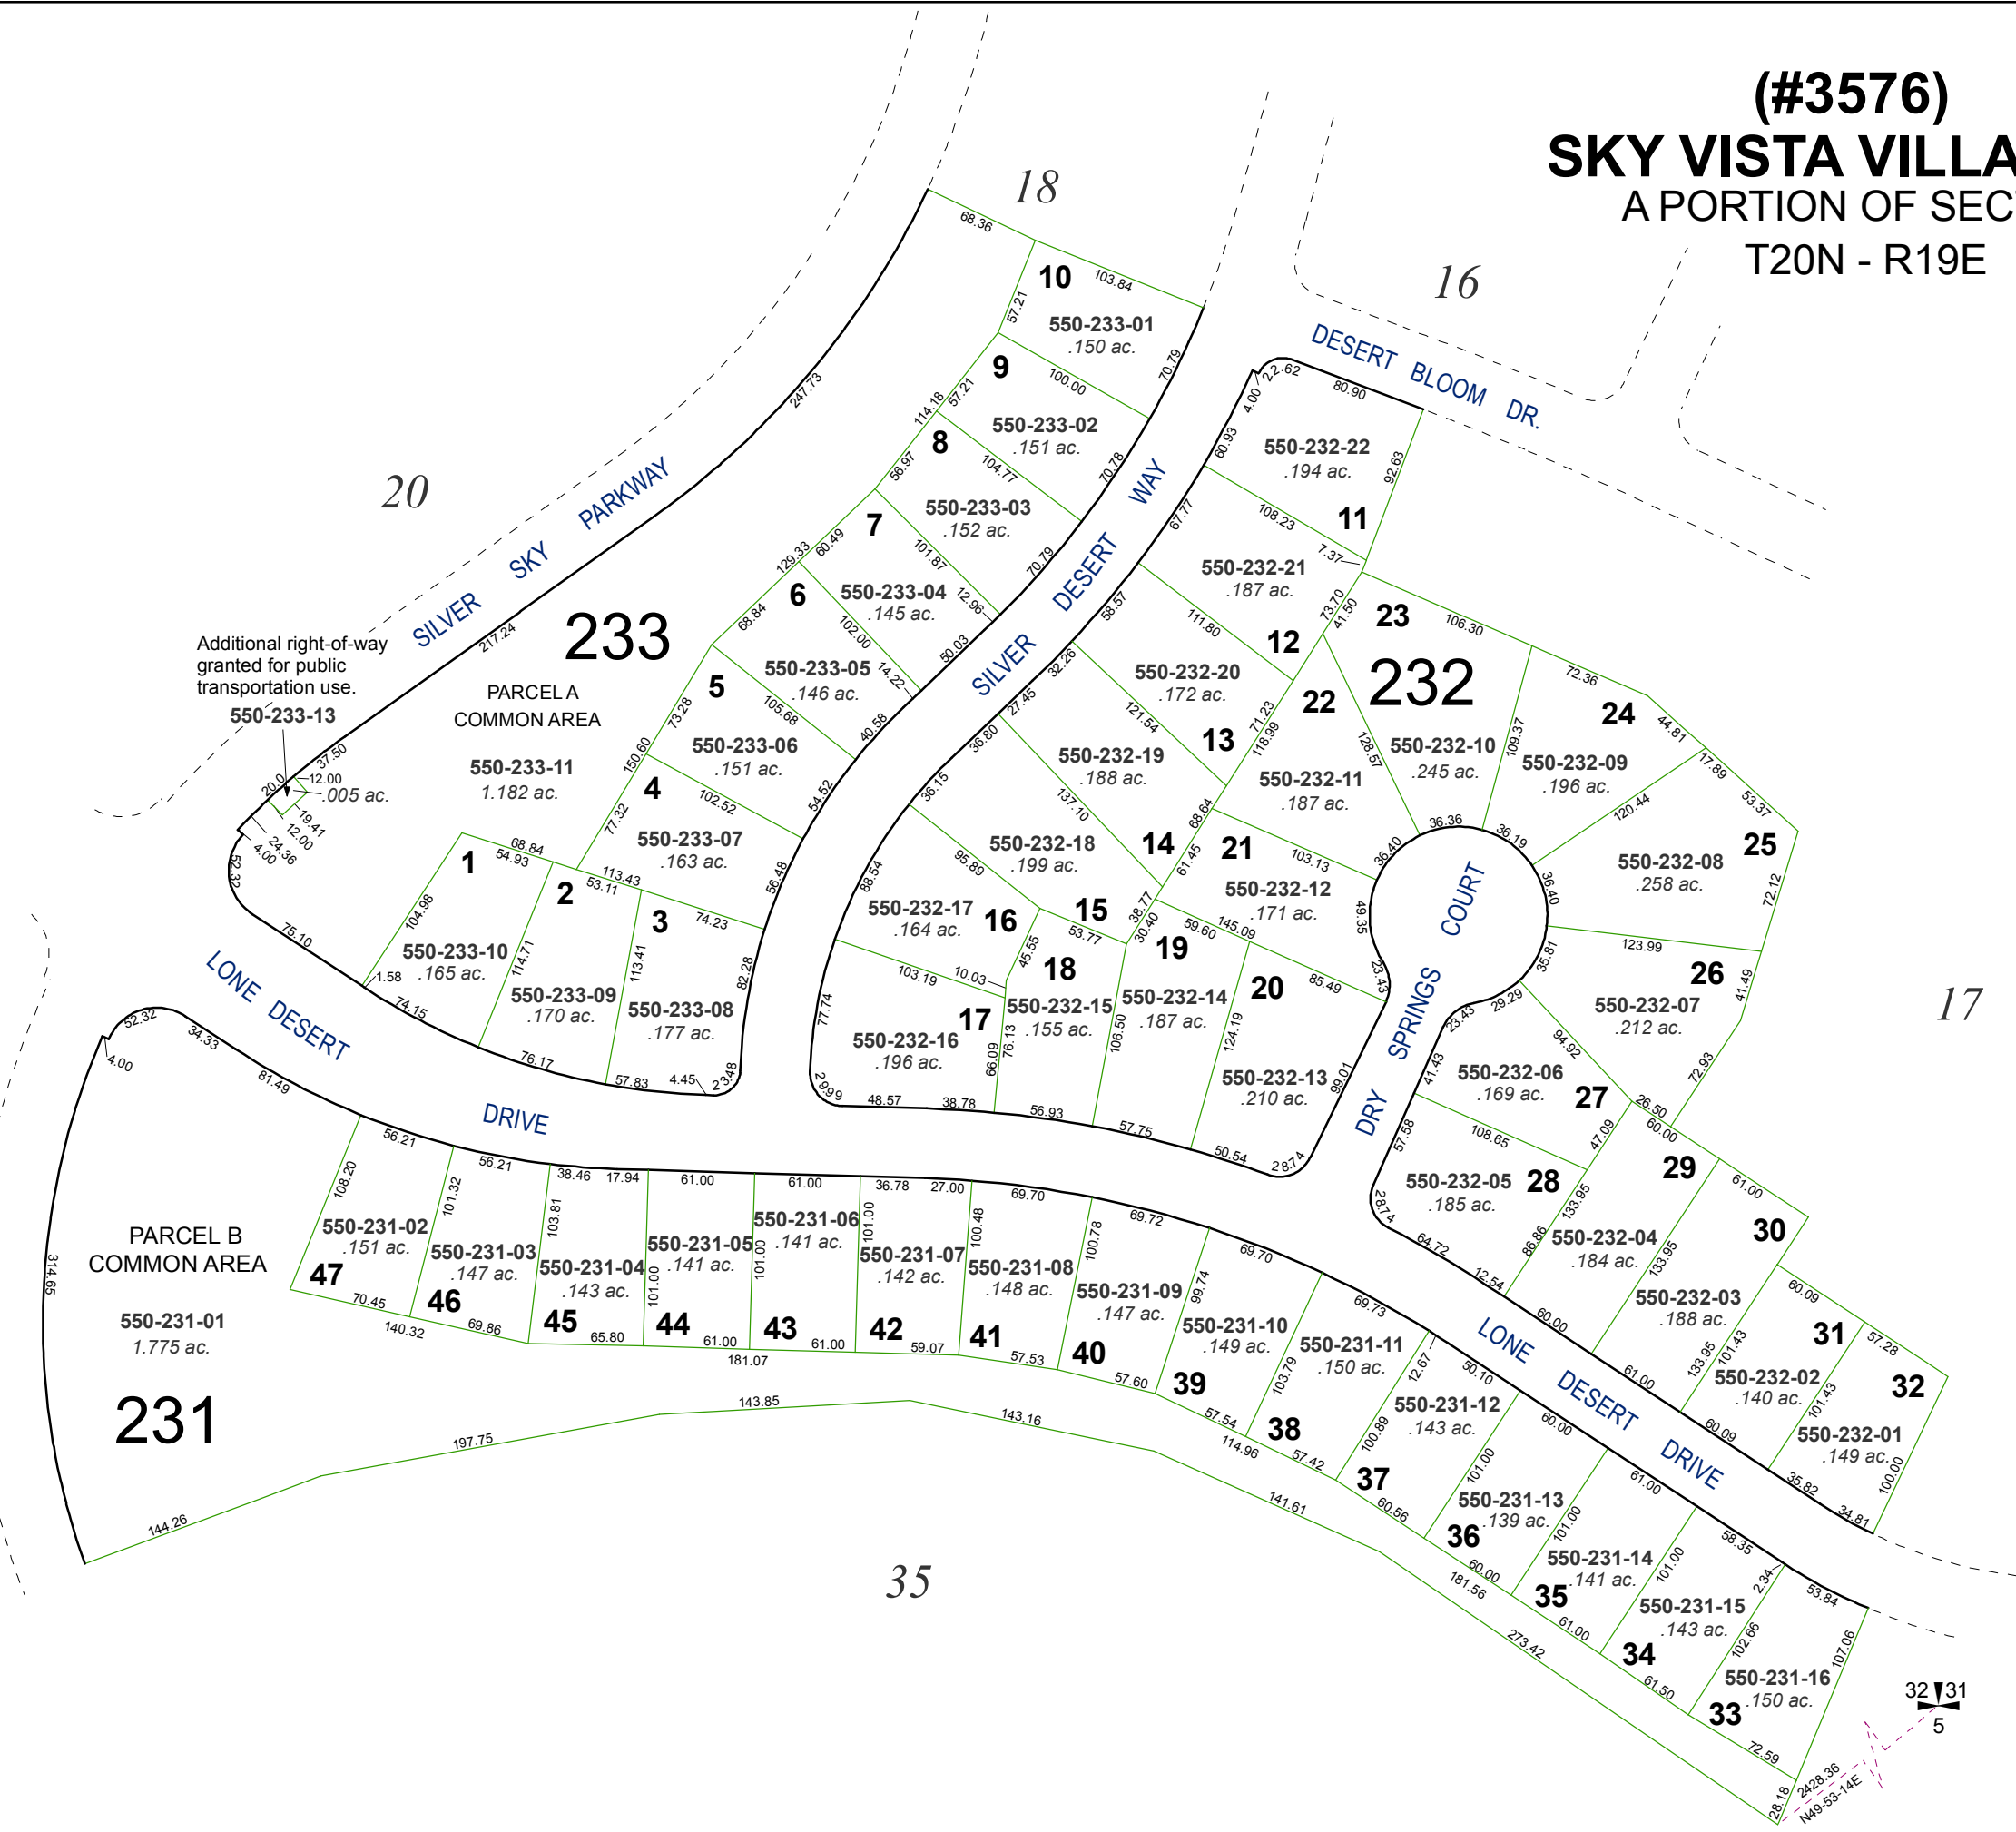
(#3576)
SKY VISTA VILLA
A PORTION OF SEC
T20N - R19E

18
16
20
17
35

SILVER SKY PARKWAY
SILVER DESERT WAY
DESERT BLOOM DR.
LONE DESERT DRIVE
DRY SPRINGS COURT

Additional right-of-way granted for public transportation use.
550-233-13
.005 ac.

233
232
231

PARCEL A
COMMON AREA
550-233-11
1.182 ac.

PARCEL B
COMMON AREA
550-231-01
1.775 ac.

10 550-233-01 .150 ac.
9 550-233-02 .151 ac.
8 550-233-03 .152 ac.
7 550-233-04 .145 ac.
6 550-233-05 .146 ac.
5 550-233-06 .151 ac.
4 550-233-07 .163 ac.
3 550-233-08 .177 ac.
2 550-233-09 .170 ac.
1 550-233-10 .165 ac.

11 550-232-22 .194 ac.
12 550-232-21 .187 ac.
13 550-232-20 .172 ac.
14 550-232-19 .188 ac.
15 550-232-18 .199 ac.
16 550-232-17 .164 ac.
17 550-232-16 .196 ac.
18 550-232-15 .155 ac.
19 550-232-14 .187 ac.
20 550-232-13 .210 ac.
21 550-232-12 .171 ac.
22 550-232-11 .187 ac.
23 550-232-10 .245 ac.
24 550-232-09 .196 ac.
25 550-232-08 .258 ac.
26 550-232-07 .212 ac.
27 550-232-06 .169 ac.
28 550-232-05 .185 ac.
29 550-232-04 .184 ac.
30 550-232-03 .188 ac.
31 550-232-02 .140 ac.
32 550-232-01 .149 ac.

47 550-231-02 .151 ac.
46 550-231-03 .147 ac.
45 550-231-04 .143 ac.
44 550-231-05 .141 ac.
43 550-231-06 .141 ac.
42 550-231-07 .142 ac.
41 550-231-08 .148 ac.
40 550-231-09 .147 ac.
39 550-231-10 .149 ac.
38 550-231-11 .150 ac.
37 550-231-12 .143 ac.
36 550-231-13 .139 ac.
35 550-231-14 .141 ac.
34 550-231-15 .143 ac.
33 550-231-16 .150 ac.

68.36 103.84 57.21 100.00 70.79 114.18 57.21 104.77 70.78 56.97 101.87 70.79 12.96 129.33 60.49 102.00 50.03 68.84 14.22 40.58 73.28 105.68 150.60 102.52 54.52 77.32 113.43 56.48 68.84 54.93 53.11 74.23 104.98 114.71 113.41 82.28 247.73 217.24 37.50 20.0 12.00 19.41 12.00 24.36 4.00 52.32 75.10 1.58 74.15 76.17 57.83 4.45 23.48 52.32 34.33 4.00 81.49 314.65
22.62 4.00 80.90 60.93 92.63 108.23 67.77 7.37 58.57 111.80 73.70 41.50 106.30 32.26 121.54 71.23 118.99 27.45 36.80 137.10 128.57 72.36 109.37 44.81 36.15 95.89 68.64 61.45 36.36 36.19 17.89 53.37 120.44 88.54 103.13 36.40 36.40 72.12 38.77 30.40 53.77 59.60 145.09 49.35 35.81 123.99 41.49 45.55 103.19 10.03 85.49 23.43 29.29 23.43 77.74 66.09 76.13 106.50 124.19 99.01 94.92 41.43 72.93 29.99 48.57 38.78 56.93 57.75 50.54 28.74 108.65 26.50 47.09 57.58 60.00 133.95 28.74 86.86 61.00 64.72 12.54 133.95 60.09 60.00 61.00 133.95 101.43 57.28 60.09 101.43 35.82 34.81 100.00
56.21 108.20 56.21 101.32 38.46 17.94 103.81 61.00 61.00 36.78 27.00 101.00 100.48 69.70 100.78 69.72 99.74 69.70 69.73 103.79 12.67 50.10 100.89 101.00 60.00 101.00 61.00 101.00 58.35 2.34 102.66 53.84 107.06 70.45 140.32 69.86 65.80 101.00 61.00 101.00 181.07 61.00 59.07 57.53 57.60 57.54 114.96 57.42 60.56 60.00 181.56 61.00 61.50 72.59 28.18 2428.36 N49-53-14E 273.42 141.61 143.16 143.85 197.75 144.26

32 31
5